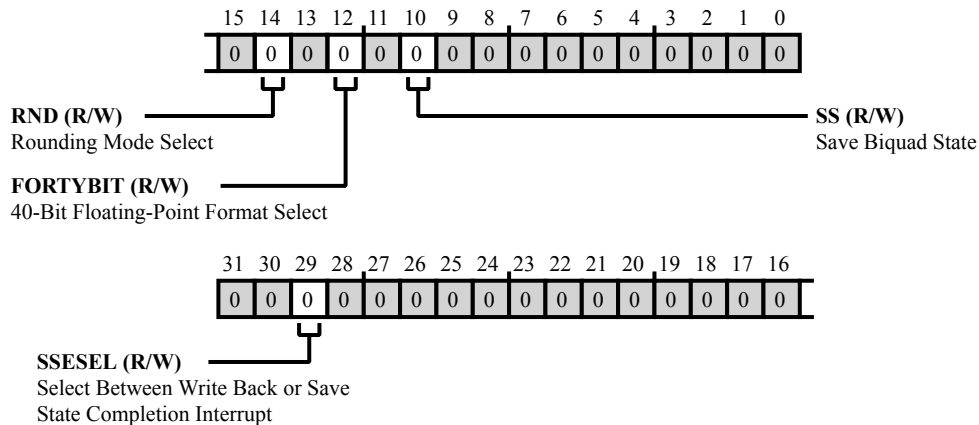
15 14 13 12 11 10 9 8 7 6 5 4 3 2 1 0

| 0 | 0 | 0 | 0 | 0 | 0 | 0 | 0 | 0 | 0 | 0 | 0 | 0 | 0 | 0 | 0 |
|---|---|---|---|---|---|---|---|---|---|---|---|---|---|---|---|

**RND (R/W)**
Rounding Mode Select

**SS (R/W)**
Save Biquad State

**FORTYBIT (R/W)**
40-Bit Floating-Point Format Select

31 30 29 28 27 26 25 24 23 22 21 20 19 18 17 16

| 0 | 0 | 0 | 0 | 0 | 0 | 0 | 0 | 0 | 0 | 0 | 0 | 0 | 0 | 0 | 0 |
|---|---|---|---|---|---|---|---|---|---|---|---|---|---|---|---|

**SSESEL (R/W)**
Select Between Write Back or Save State Completion Interrupt